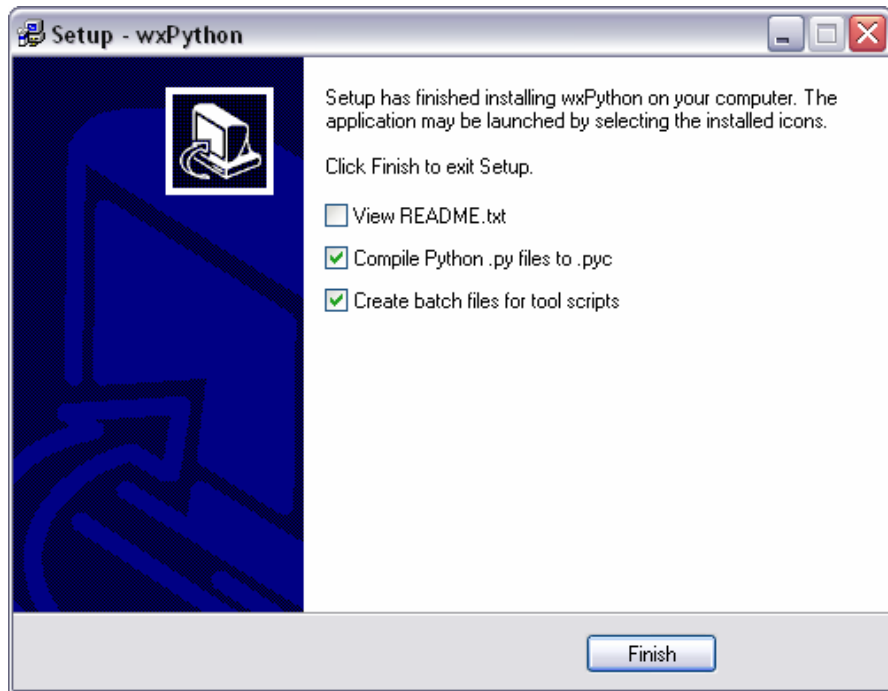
Setup - wxPython

Setup has finished installing wxPython on your computer. The application may be launched by selecting the installed icons.

Click Finish to exit Setup.

View README.txt

Compile Python .py files to .pyc

Create batch files for tool scripts

Finish